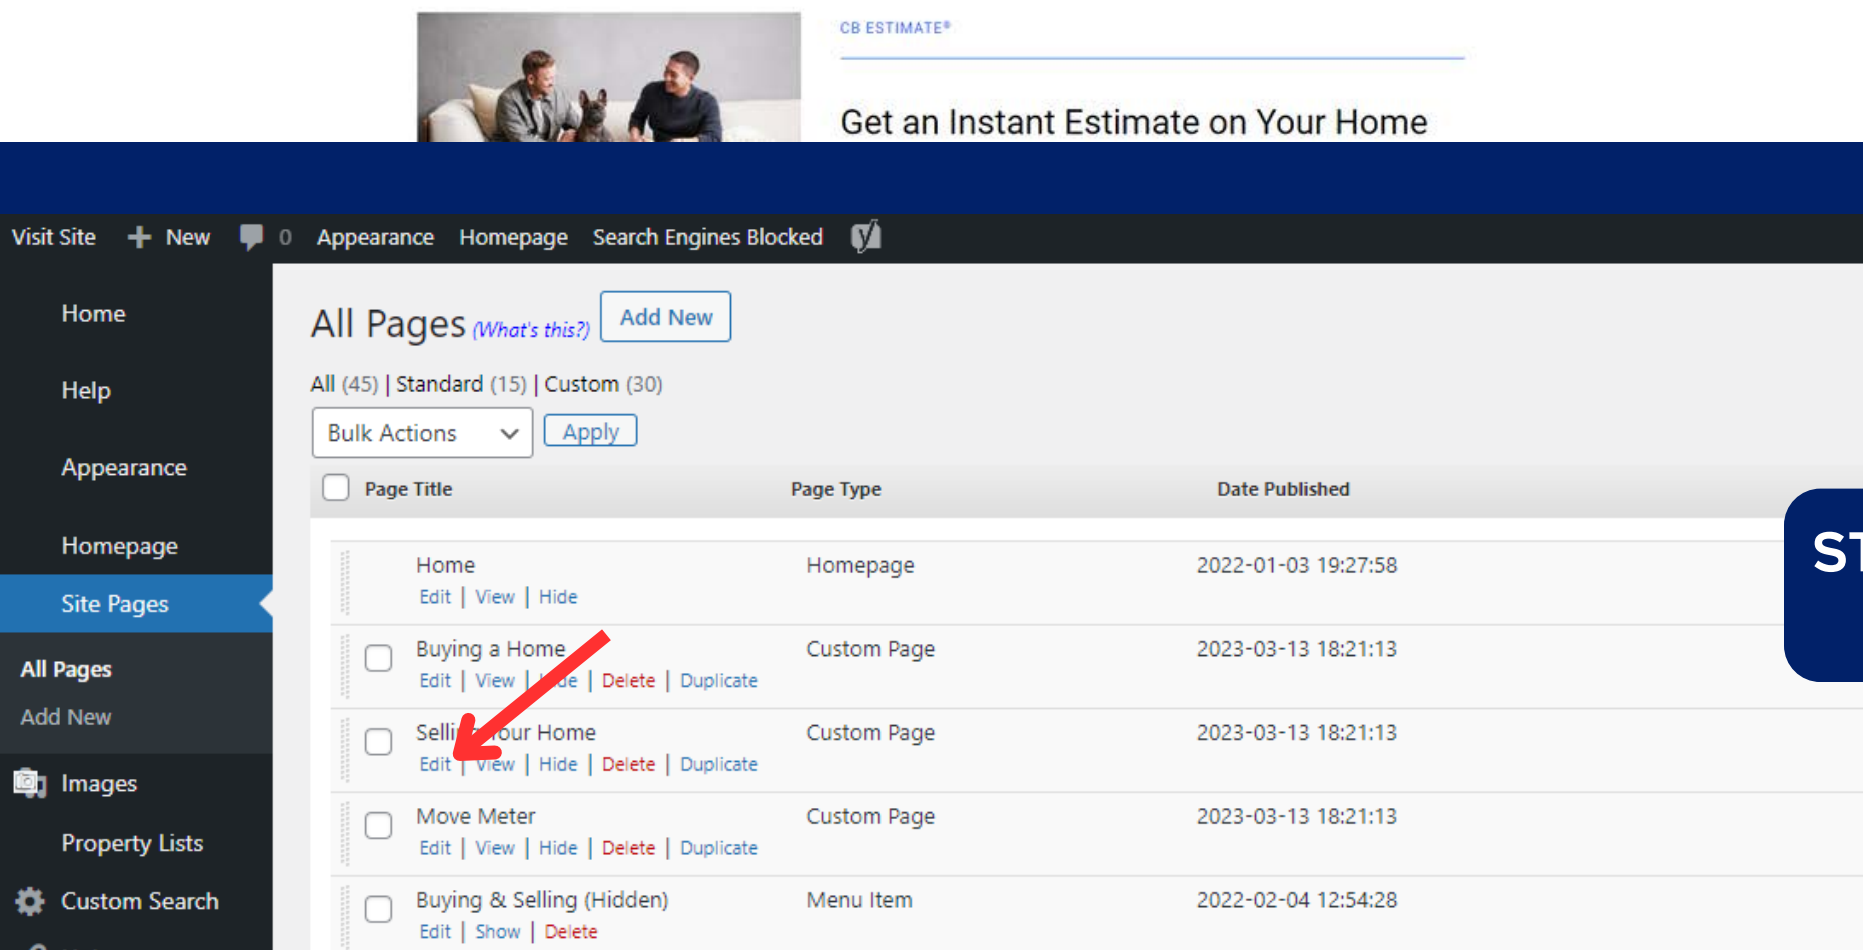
CB ESTIMATE®

Get an Instant Estimate on Your Home

Visit Site New 0 Appearance Homepage Search Engines Blocked

Home
Help
Appearance
Homepage
Site Pages
All Pages
Add New
Images
Property Lists
Custom Search

All Pages (What's this?) Add New

All (45) | Standard (15) | Custom (30)

Bulk Actions Apply

| Page Title | Page Type | Date Published |
|---|---|---|
| Home<br>Edit \| View \| Hide | Homepage | 2022-01-03 19:27:58 |
| Buying a Home<br>Edit \| View \| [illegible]e \| Delete \| Duplicate | Custom Page | 2023-03-13 18:21:13 |
| Selli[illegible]our Home<br>Edit \| View \| Hide \| Delete \| Duplicate | Custom Page | 2023-03-13 18:21:13 |
| Move Meter<br>Edit \| View \| Hide \| Delete \| Duplicate | Custom Page | 2023-03-13 18:21:13 |
| Buying & Selling (Hidden)<br>Edit \| Show \| Delete | Menu Item | 2022-02-04 12:54:28 |

ST